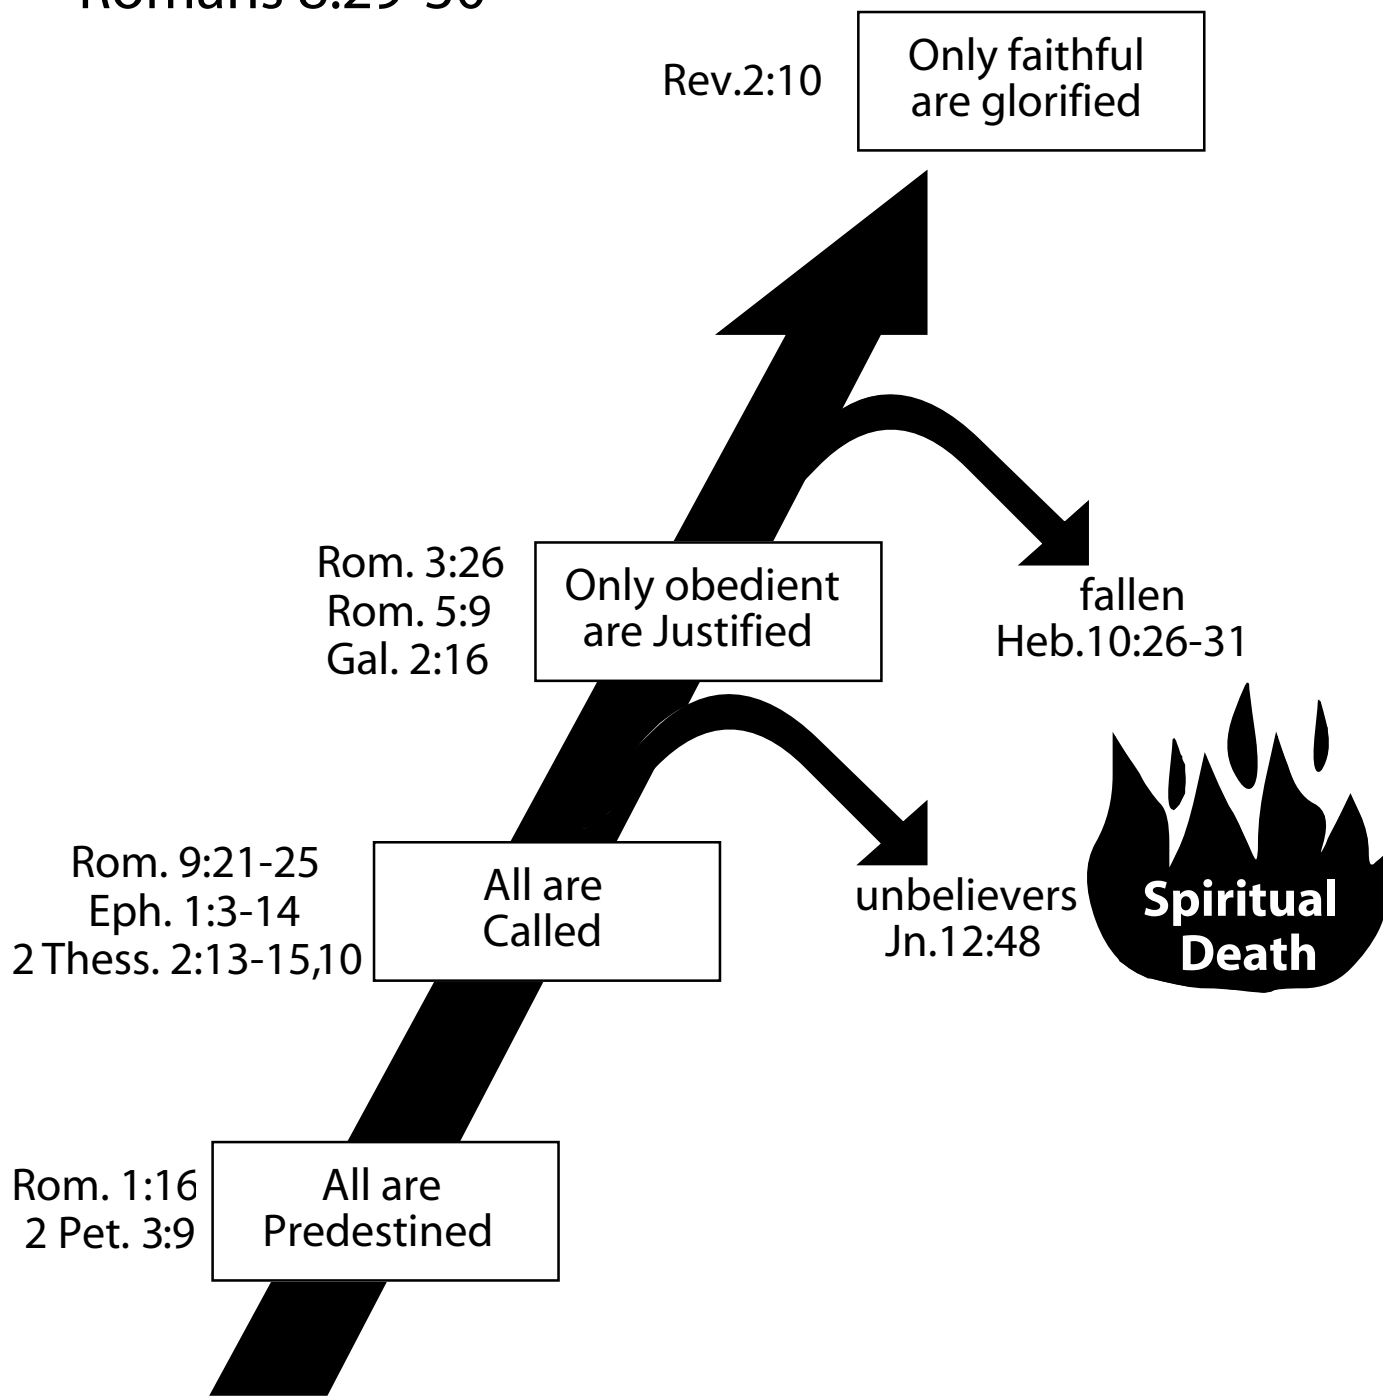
Romans 8:29-30

Rev.2:10

Only faithful are glorified

Rom. 3:26
Rom. 5:9
Gal. 2:16

Only obedient are Justified

fallen
Heb.10:26-31

Rom. 9:21-25
Eph. 1:3-14
2 Thess. 2:13-15,10

All are Called

unbelievers
Jn.12:48

Spiritual Death

Rom. 1:16
2 Pet. 3:9

All are Predestined